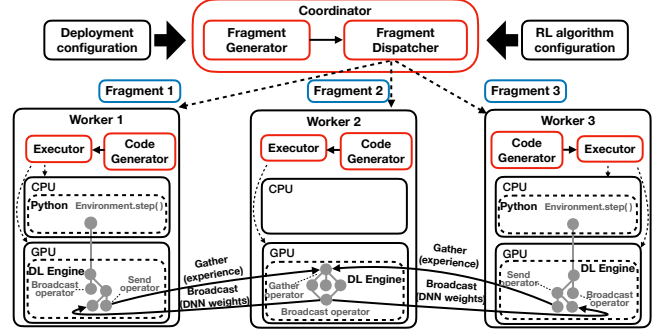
Coordinator

Deployment configuration

Fragment Generator

Fragment Dispatcher

RL algorithm configuration

Fragment 1

Fragment 2

Fragment 3

Worker 1

Executor

Code Generator

CPU

Python

Environment.step()

GPU

DL Engine

Broadcast operator

Send operator

Worker 2

Executor

Code Generator

CPU

GPU

DL Engine

Gather operator

Broadcast operator

Gather (experience)

Broadcast (DNN weights)

Gather (experience)

Broadcast (DNN weights)

Worker 3

Code Generator

Executor

CPU

Python

Environment.step()

GPU

DL Engine

Send operator

Broadcast operator